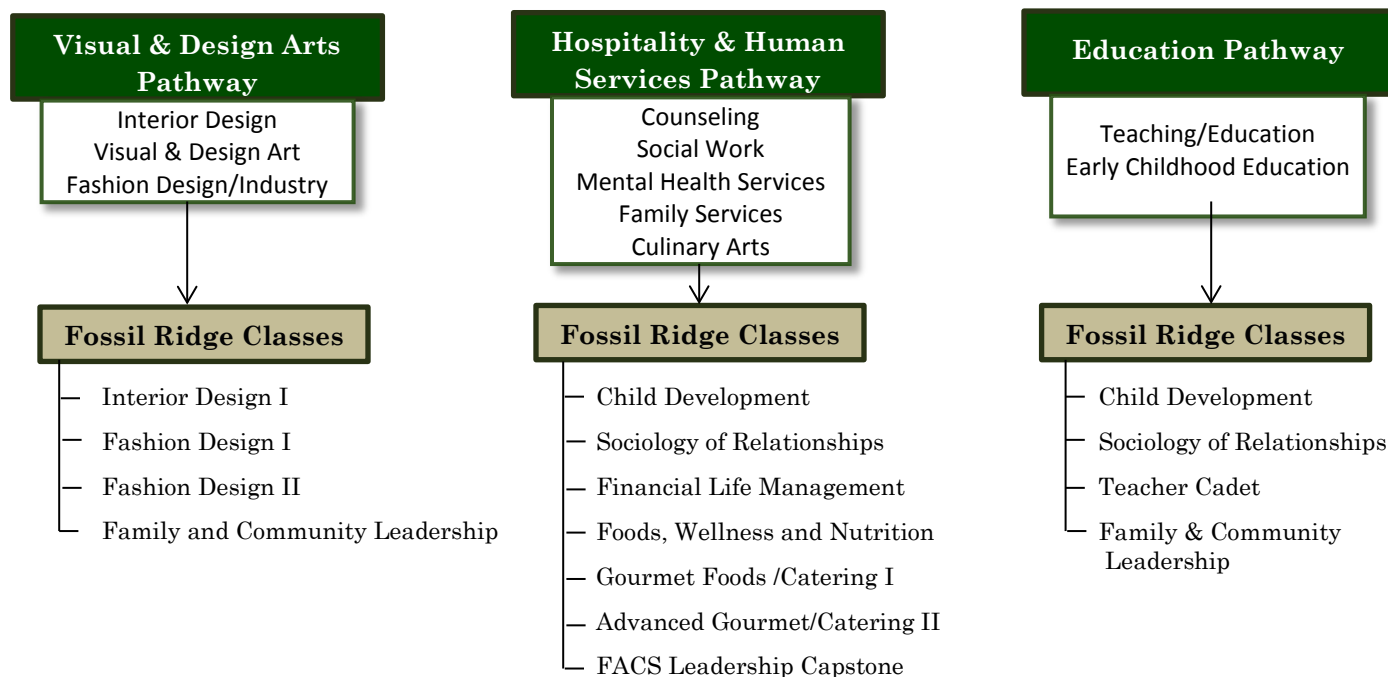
Visual & Design Arts Pathway

Interior Design
Visual & Design Art
Fashion Design/Industry

Fossil Ridge Classes

Interior Design I
Fashion Design I
Fashion Design II
Family and Community Leadership

Hospitality & Human Services Pathway

Counseling
Social Work
Mental Health Services
Family Services
Culinary Arts

Fossil Ridge Classes

Child Development
Sociology of Relationships
Financial Life Management
Foods, Wellness and Nutrition
Gourmet Foods /Catering I
Advanced Gourmet/Catering II
FACS Leadership Capstone

Education Pathway

Teaching/Education
Early Childhood Education

Fossil Ridge Classes

Child Development
Sociology of Relationships
Teacher Cadet
Family & Community Leadership